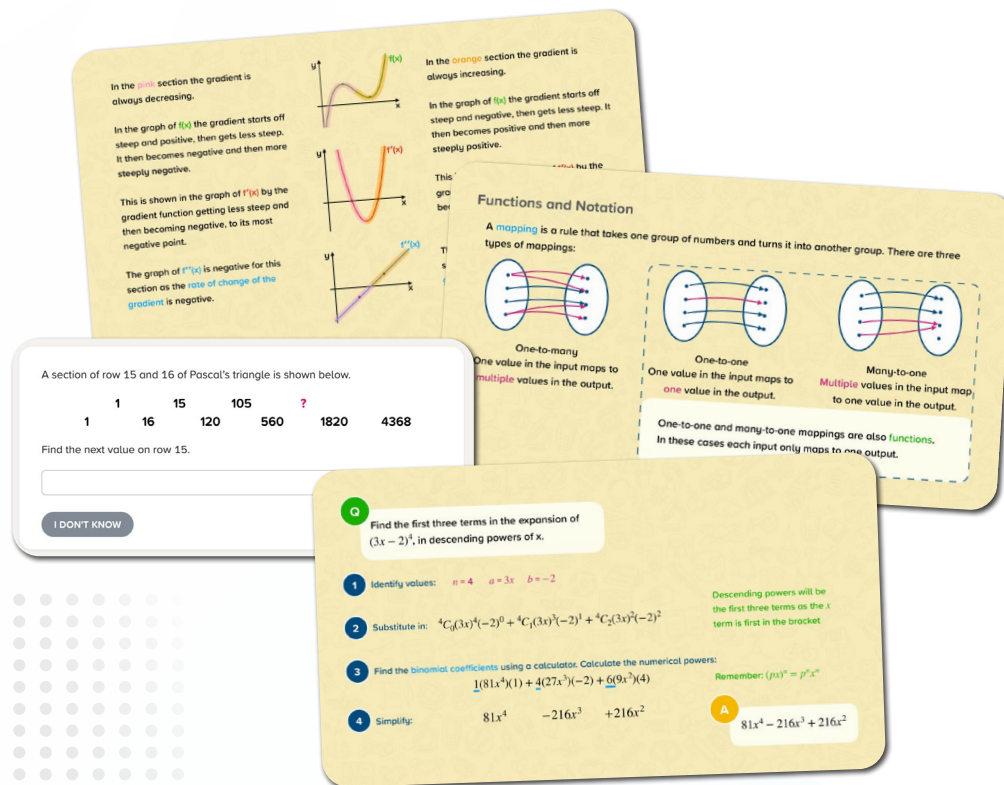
In the pink section the gradient is always decreasing.

In the graph of f(x) the gradient starts off steep and positive, then gets less steep. It then becomes negative and then more steeply negative.

This is shown in the graph of f'(x) by the gradient function getting less steep and then becoming negative, to its most negative point.

The graph of f''(x) is negative for this section as the rate of change of the gradient is negative.

y f(x) x

y f'(x) x

y f''(x) x

In the orange section the gradient is always increasing.

In the graph of f(x) the gradient starts off steep and negative, then gets less steep. It then becomes positive and then more steeply positive.

This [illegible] by the gra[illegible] be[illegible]

T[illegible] s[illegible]

Functions and Notation

A mapping is a rule that takes one group of numbers and turns it into another group. There are three types of mappings:

One-to-many
One value in the input maps to multiple values in the output.

One-to-one
One value in the input maps to one value in the output.

Many-to-one
Multiple values in the input map to one value in the output.

One-to-one and many-to-one mappings are also functions.
In these cases each input only maps to one output.

A section of row 15 and 16 of Pascal's triangle is shown below.

| 1 | 15 | 105 | ? |
|---|---|---|---|

| 1 | 16 | 120 | 560 | 1820 | 4368 |
|---|---|---|---|---|---|

Find the next value on row 15.

I DON'T KNOW

Q
Find the first three terms in the expansion of $(3x-2)^4$, in descending powers of x.

1 Identify values: $n=4$ $a=3x$ $b=-2$

Descending powers will be the first three terms as the $x$ term is first in the bracket

2 Substitute in: ${}^4C_0(3x)^4(-2)^0 + {}^4C_1(3x)^3(-2)^1 + {}^4C_2(3x)^2(-2)^2$

3 Find the binomial coefficients using a calculator. Calculate the numerical powers:
$1(81x^4)(1) + 4(27x^3)(-2) + 6(9x^2)(4)$

Remember: $(px)^n = p^nx^n$

4 Simplify: $81x^4$ $-216x^3$ $+216x^2$

A
$81x^4 - 216x^3 + 216x^2$